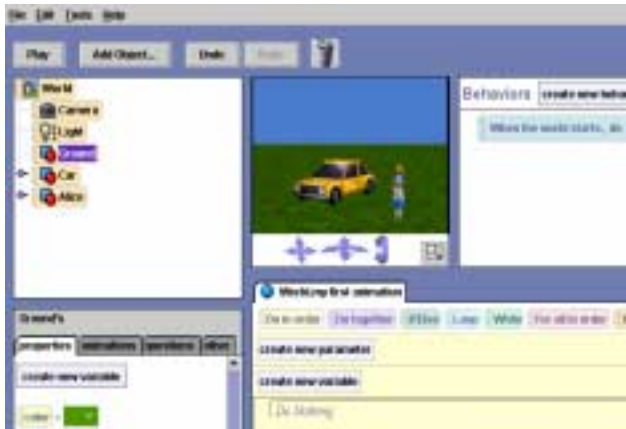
File Edit Tools Help

Play Add Object... Undo Redo

World
Camera
Light
Ground
Car
Alice

Behaviors create new behavior

When the world starts, do

Ground's
properties animations questions other
create new variable
color =

World.my first animation
Do in order Do together If/Else Loop While For all in order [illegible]
create new parameter
create new variable
Do Nothing